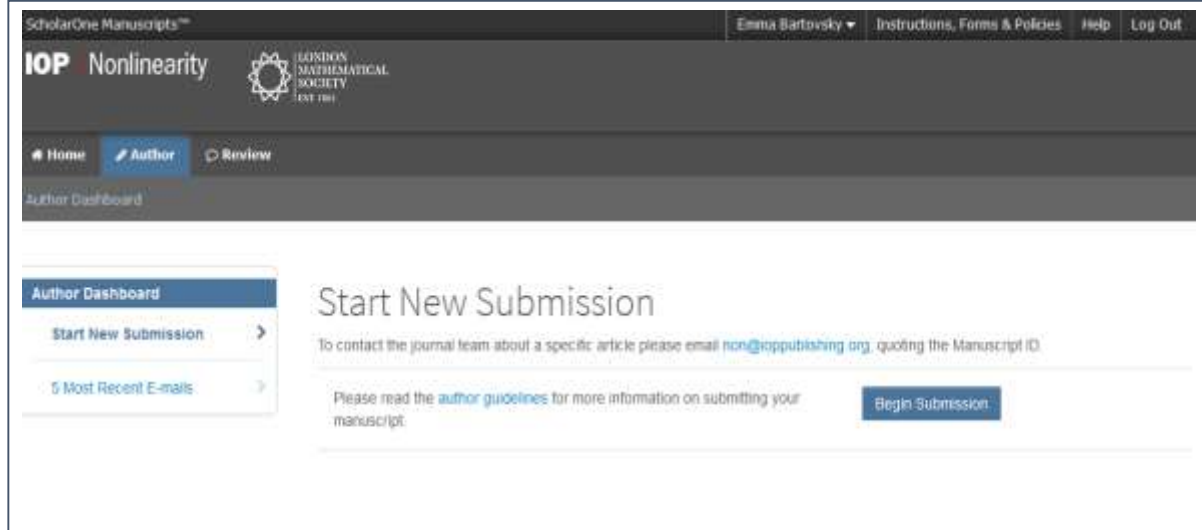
ScholarOne Manuscripts™

Emma Bartovsky ▾ Instructions, Forms & Policies Help Log Out

IOP Nonlinearity

LONDON MATHEMATICAL SOCIETY EST 1865

Home Author Review

Author Dashboard

Author Dashboard

Start New Submission >

5 Most Recent E-mails >

Start New Submission

To contact the journal team about a specific article please email non@ioppublishing.org, quoting the Manuscript ID.

Please read the author guidelines for more information on submitting your manuscript.

Begin Submission